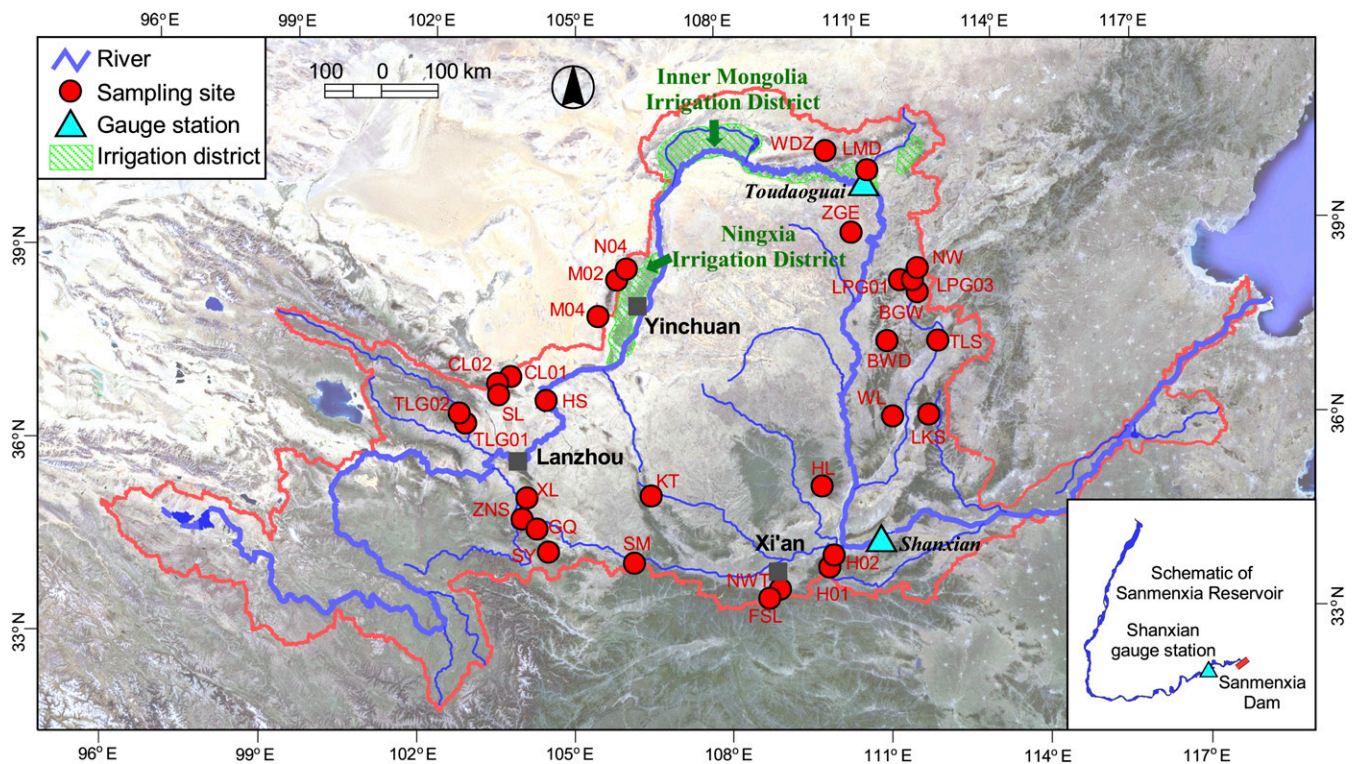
96° E 99° E 102° E 105° E 108° E 111° E 114° E 117° E

River
Sampling site
Gauge station
Irrigation district

100 0 100 km

Inner Mongolia Irrigation District

WDZ LMD
Toudaoguai
ZGE
Ningxia Irrigation District
N04
M02
M04
Yinchuan
NW
LPG01 LPG03
BGW
BWD TLS
CL02 CL01
TLG02 SL HS
TLG01
WL LKS
Lanzhou
KT
HL
XL
ZNS GQ
SY
SM
Xi'an
Shanxian
H02
NWT
H01
FSL

39° N
36° N
33° N

Schematic of Sanmenxia Reservoir
Shanxian gauge station
Sanmenxia Dam

96° E 99° E 102° E 105° E 108° E 111° E 114° E 117° E